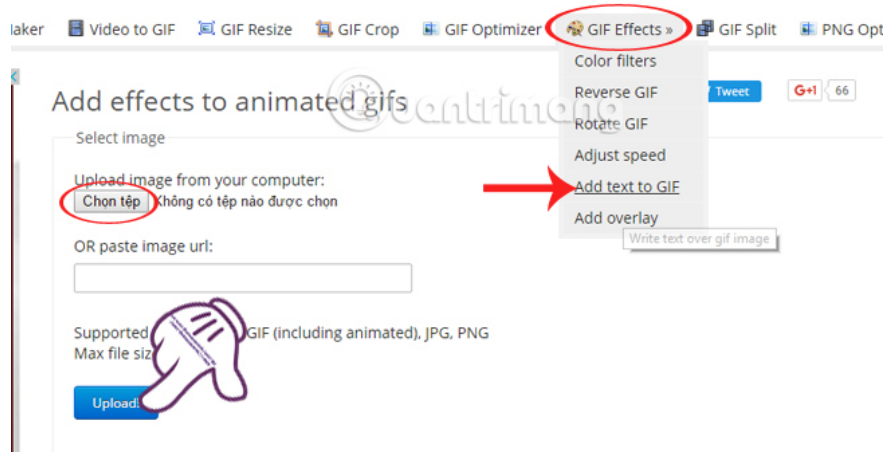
laker Video to GIF GIF Resize GIF Crop GIF Optimizer GIF Effects » GIF Split PNG Opt

Add effects to animated gifs

Tweet G+1 66

Color filters
Reverse GIF
Rotate GIF
Adjust speed
Add text to GIF
Add overlay
Write text over gif image

Select image

Upload image from your computer:
Chọn tệp Không có tệp nào được chọn

OR paste image url:

Supported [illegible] GIF (including animated), JPG, PNG
Max file siz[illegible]

Upload!